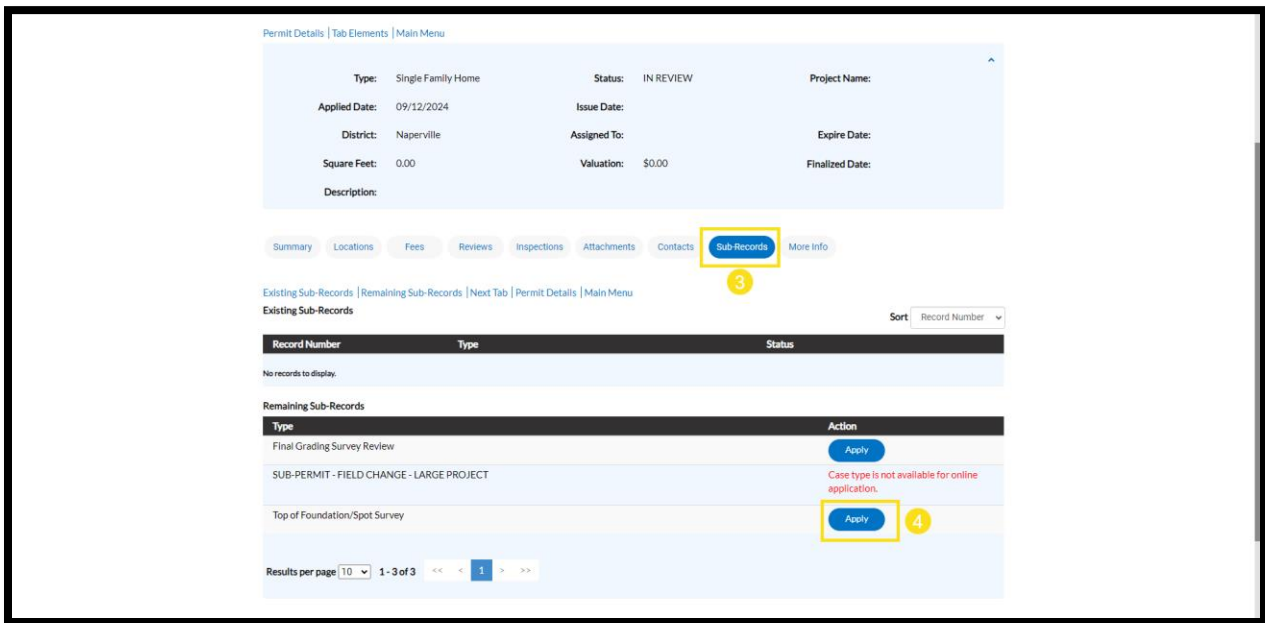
Permit Details | Tab Elements | Main Menu

Type: Single Family Home
Status: IN REVIEW
Project Name:
Applied Date: 09/12/2024
Issue Date:
District: Naperville
Assigned To:
Expire Date:
Square Feet: 0.00
Valuation: $0.00
Finalized Date:
Description:

Summary Locations Fees Reviews Inspections Attachments Contacts Sub-Records More Info

3

Existing Sub-Records | Remaining Sub-Records | Next Tab | Permit Details | Main Menu
Existing Sub-Records
Sort Record Number

| Record Number | Type | Status |
|---|---|---|
| No records to display. | | |

Remaining Sub-Records

| Type | Action |
|---|---|
| Final Grading Survey Review | Apply |
| SUB-PERMIT - FIELD CHANGE - LARGE PROJECT | Case type is not available for online application. |
| Top of Foundation/Spot Survey | Apply |

4

Results per page 10 1 - 3 of 3 << < 1 > >>